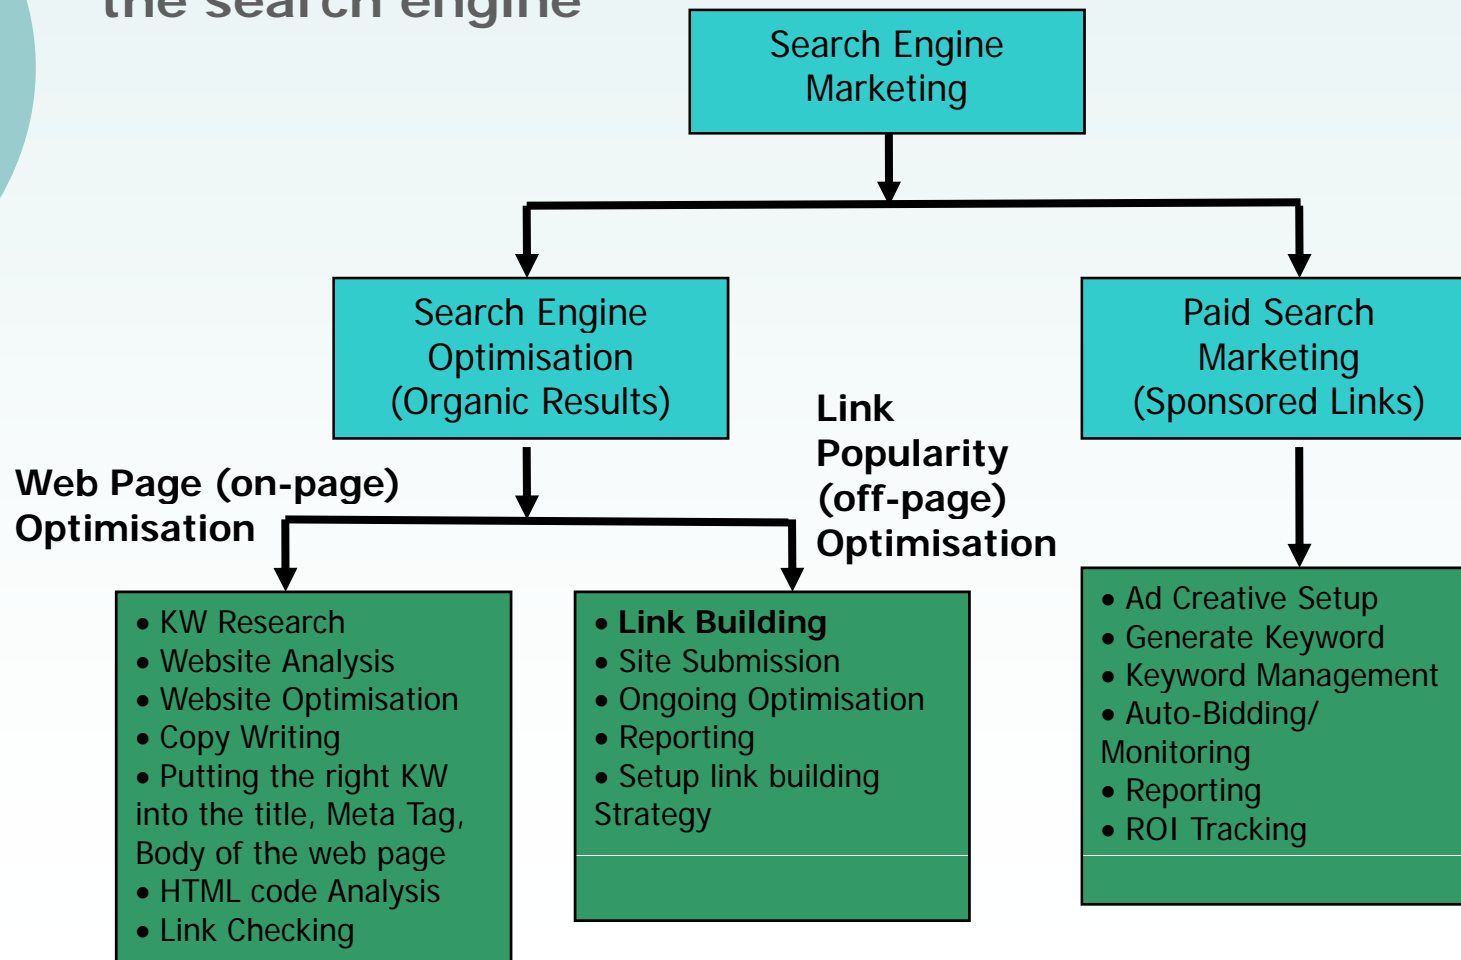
the search engine

Search Engine Marketing

Search Engine Optimisation (Organic Results)

Paid Search Marketing (Sponsored Links)

Web Page (on-page) Optimisation

Link Popularity (off-page) Optimisation

• KW Research
• Website Analysis
• Website Optimisation
• Copy Writing
• Putting the right KW into the title, Meta Tag, Body of the web page
• HTML code Analysis
• Link Checking

• **Link Building**
• Site Submission
• Ongoing Optimisation
• Reporting
• Setup link building Strategy

• Ad Creative Setup
• Generate Keyword
• Keyword Management
• Auto-Bidding/ Monitoring
• Reporting
• ROI Tracking